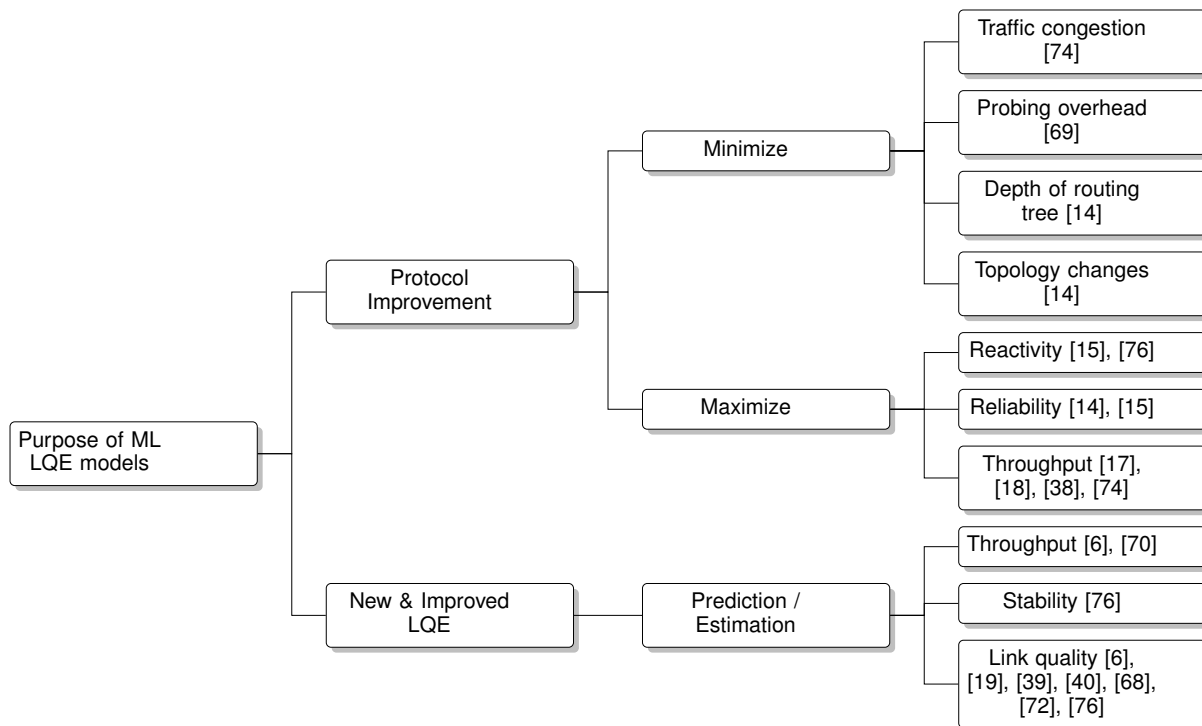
Purpose of ML LQE models

Protocol Improvement

Minimize

Traffic congestion [74]

Probing overhead [69]

Depth of routing tree [14]

Topology changes [14]

Maximize

Reactivity [15], [76]

Reliability [14], [15]

Throughput [17], [18], [38], [74]

New & Improved LQE

Prediction / Estimation

Throughput [6], [70]

Stability [76]

Link quality [6], [19], [39], [40], [68], [72], [76]